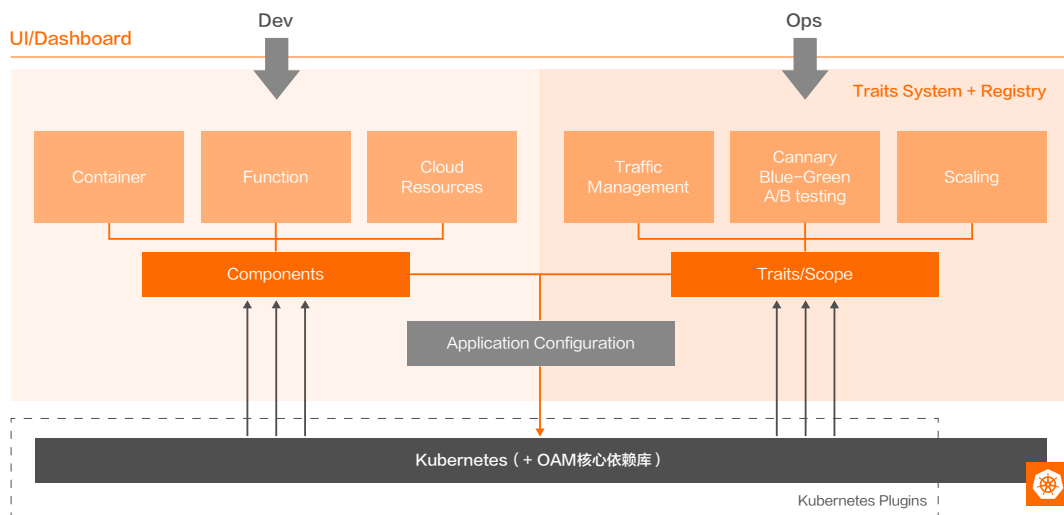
Dev

Ops

UI/Dashboard

Traits System + Registry

Container

Function

Cloud Resources

Traffic Management

Cannary Blue-Green A/B testing

Scaling

Components

Traits/Scope

Application Configuration

Kubernetes（+ OAM核心依赖库）

Kubernetes Plugins